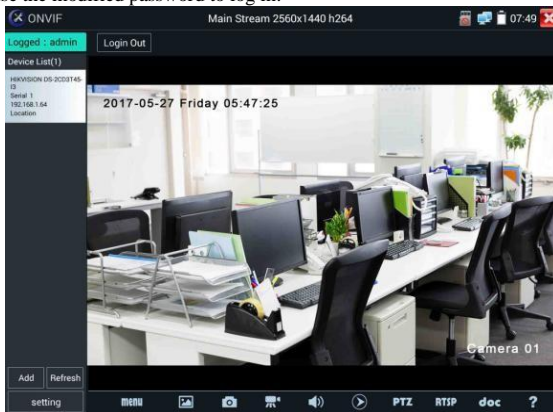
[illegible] the modified password to log in.

ONVIF

Main Stream 2560x1440 h264

07:49

Logged : admin

Login Out

Device List(1)

HIKVISION DS-2CD3T45-I3
Serial: 1
192.168.1.64
Location

2017-05-27 Friday 05:47:25

Camera 01

Add

Refresh

setting

menu

PTZ

RTSP

doc

?